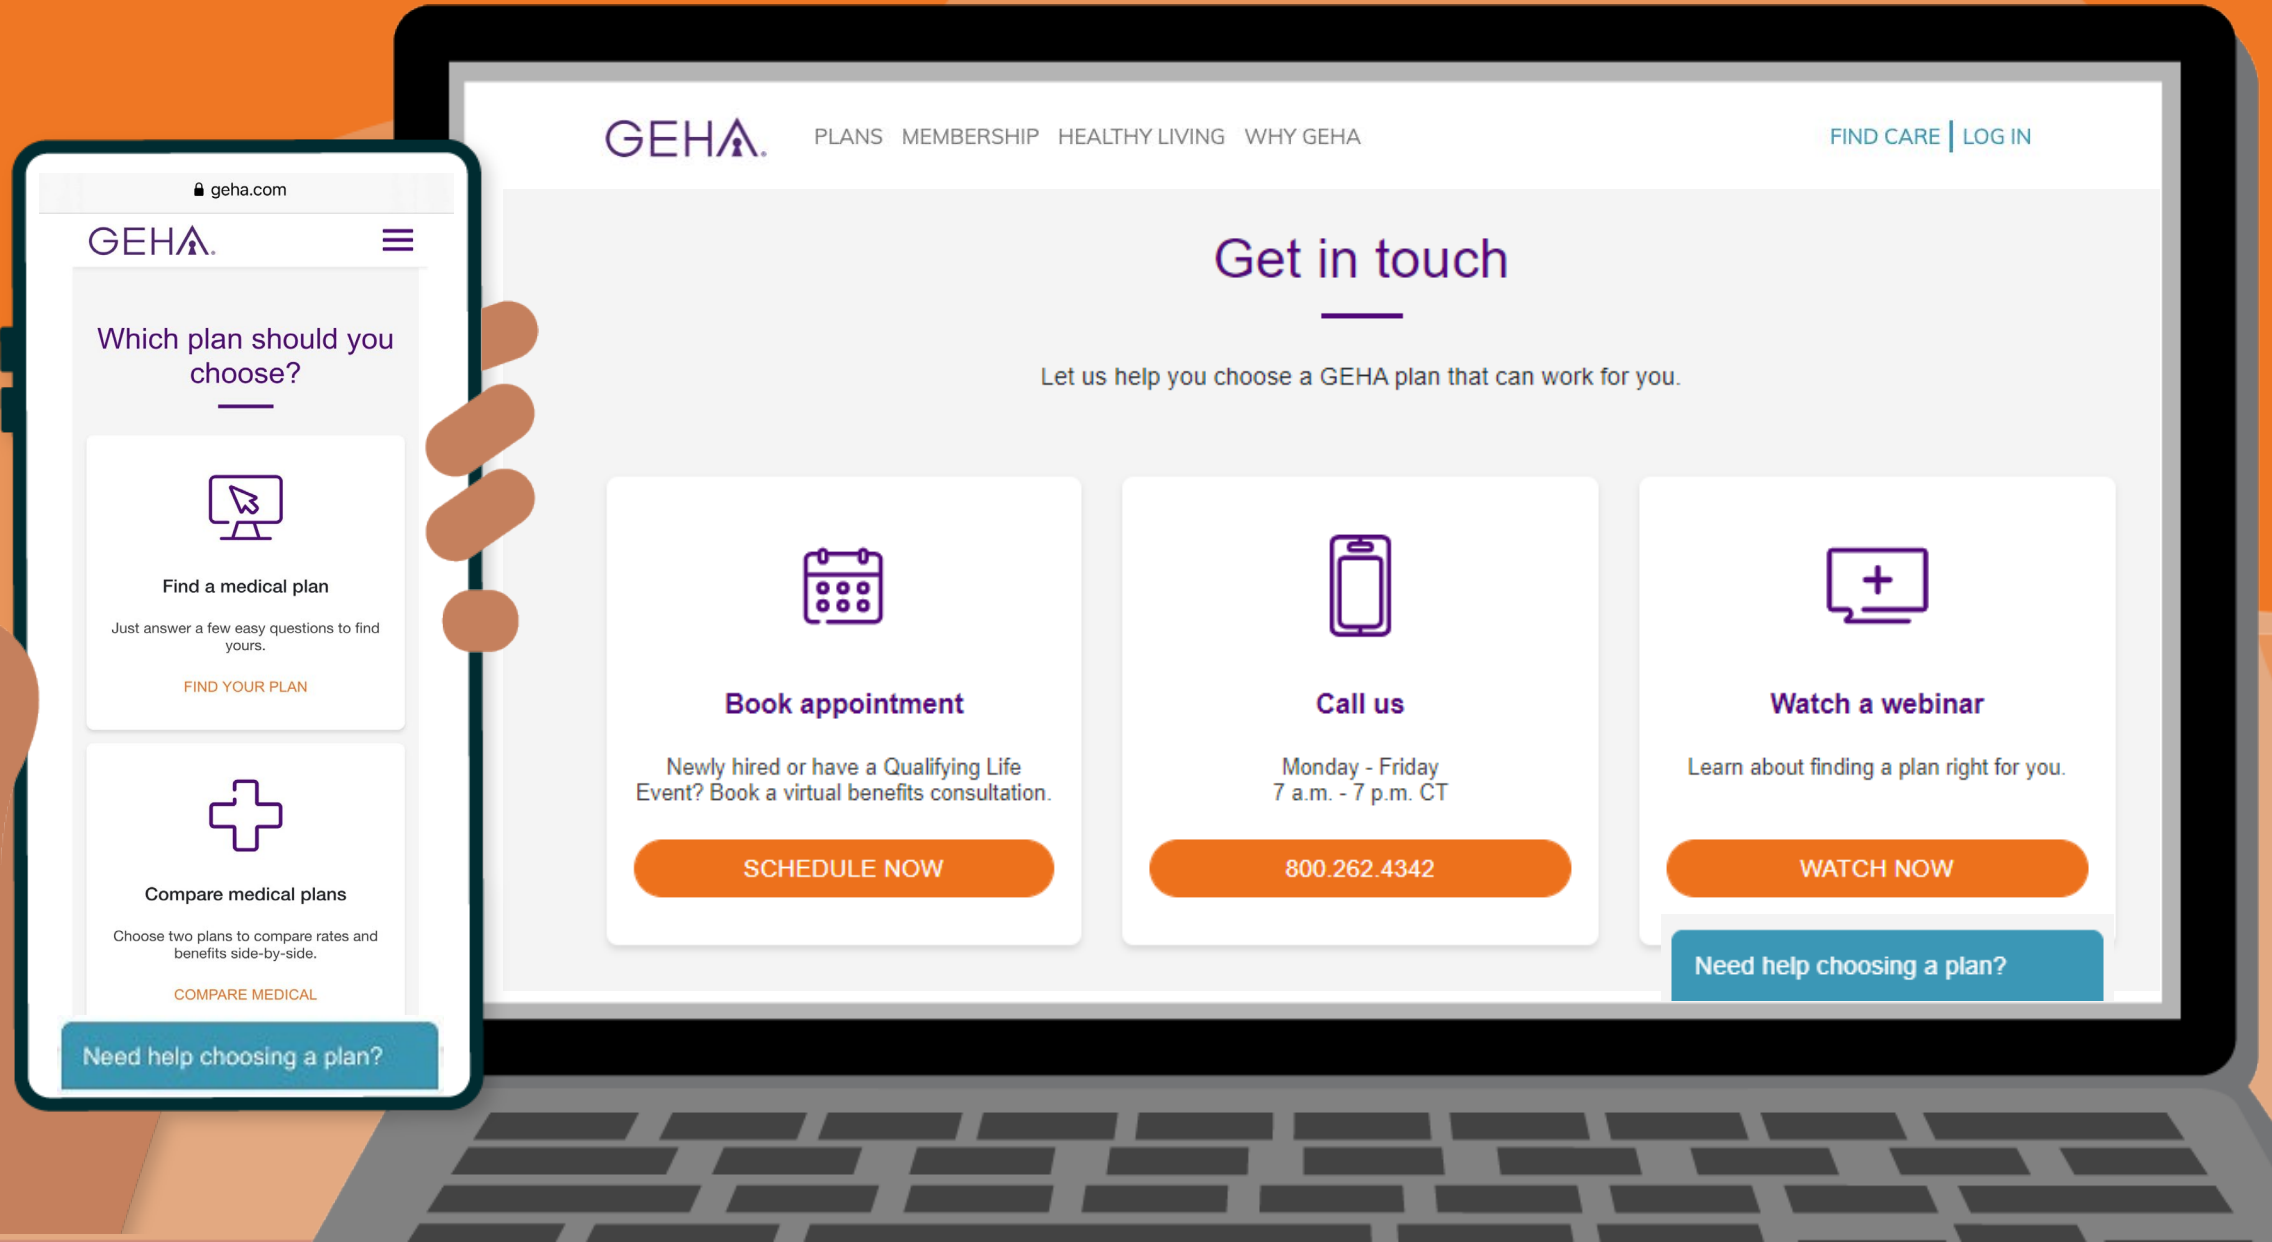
geha.com

GEHA.

Which plan should you choose?

Find a medical plan

Just answer a few easy questions to find yours.

FIND YOUR PLAN

Compare medical plans

Choose two plans to compare rates and benefits side-by-side.

COMPARE MEDICAL

Need help choosing a plan?

GEHA. PLANS MEMBERSHIP HEALTHY LIVING WHY GEHA FIND CARE LOG IN

Get in touch

Let us help you choose a GEHA plan that can work for you.

Book appointment

Newly hired or have a Qualifying Life Event? Book a virtual benefits consultation.

SCHEDULE NOW

Call us

Monday - Friday
7 a.m. - 7 p.m. CT

800.262.4342

Watch a webinar

Learn about finding a plan right for you.

WATCH NOW

Need help choosing a plan?